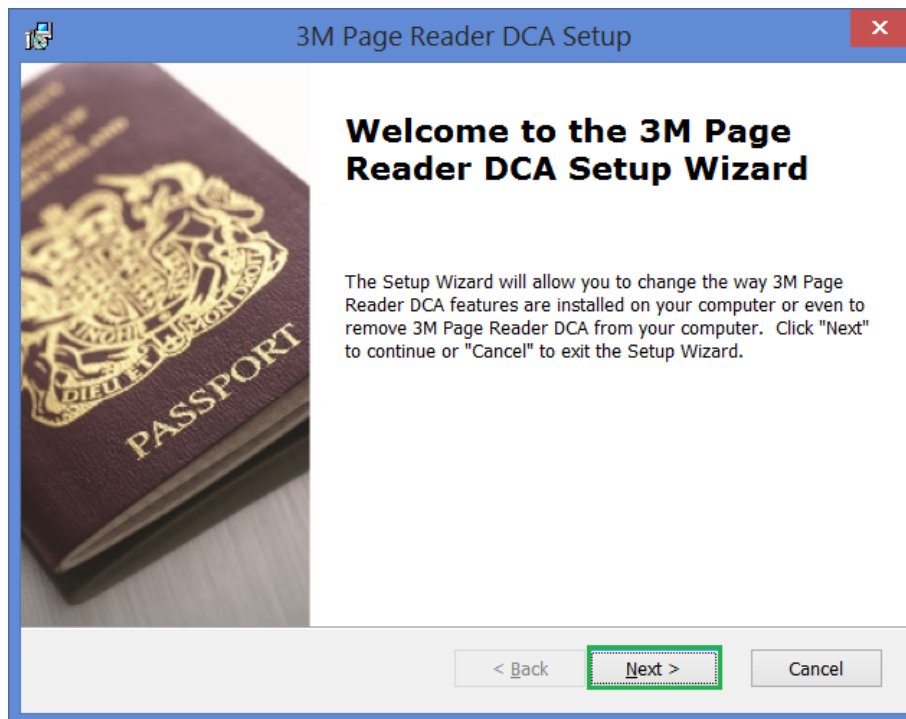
3M Page Reader DCA Setup

✕

DIEU ET MON DROIT

PASSPORT

Welcome to the 3M Page Reader DCA Setup Wizard

The Setup Wizard will allow you to change the way 3M Page Reader DCA features are installed on your computer or even to remove 3M Page Reader DCA from your computer. Click "Next" to continue or "Cancel" to exit the Setup Wizard.

< Back

Next >

Cancel